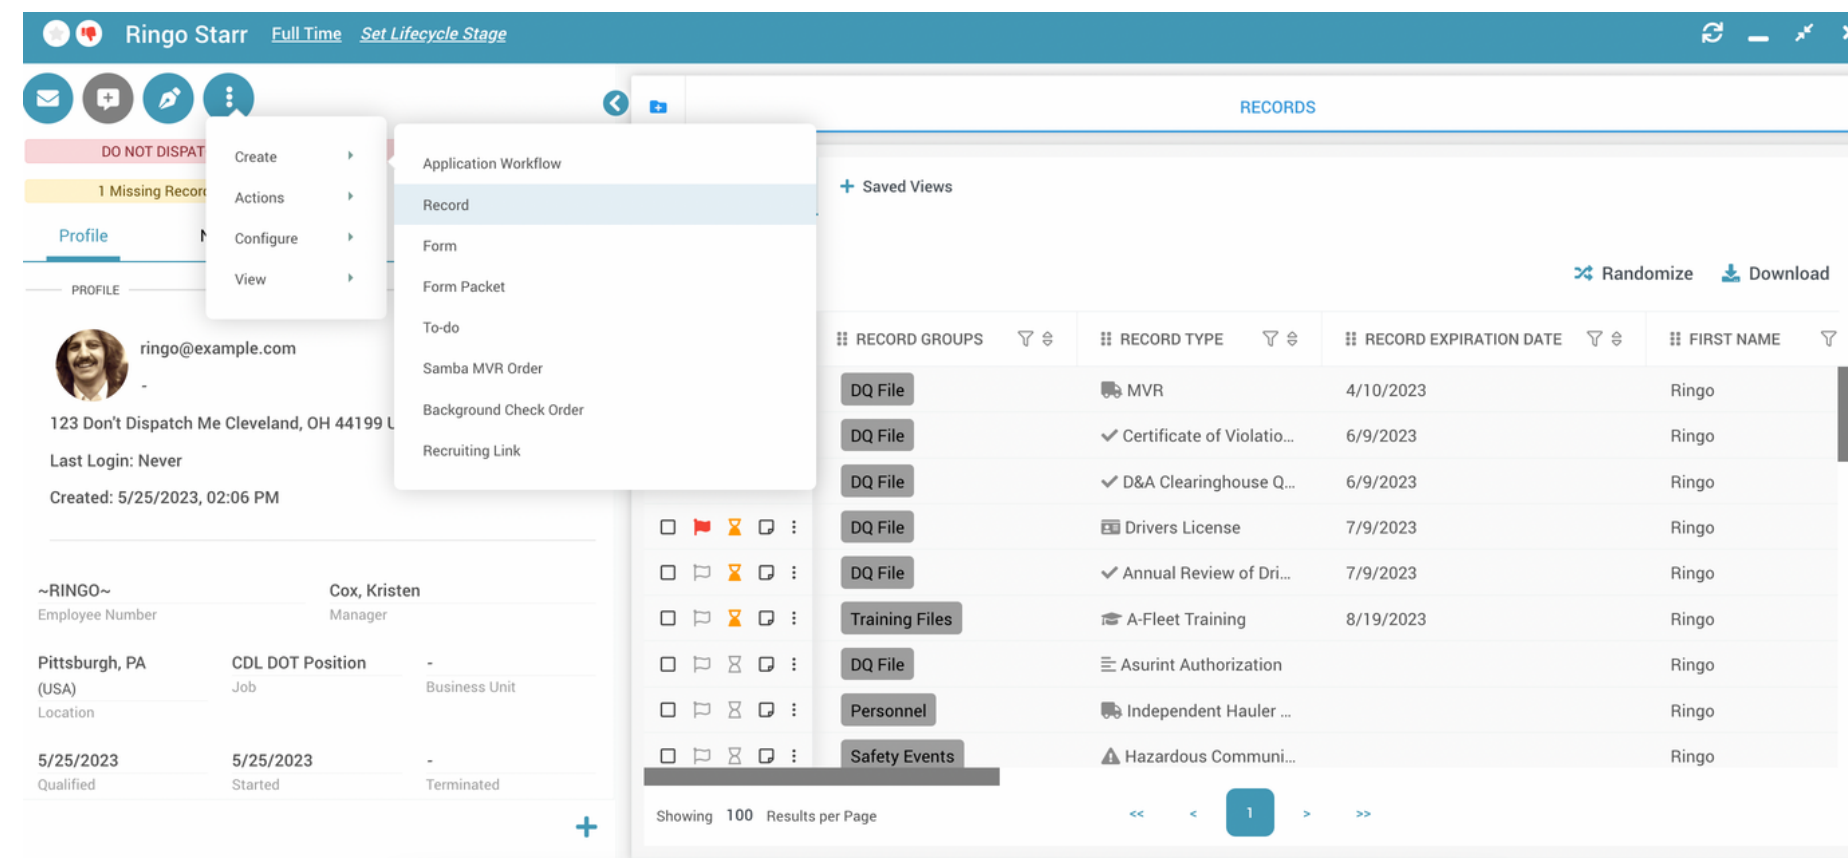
Ringo Starr Full Time Set Lifecycle Stage

DO NOT DISPAT
1 Missing Recor
Profile
PROFILE

Create
Actions
Configure
View

Application Workflow
Record
Form
Form Packet
To-do
Samba MVR Order
Background Check Order
Recruiting Link

ringo@example.com
-
123 Don't Dispatch Me Cleveland, OH 44199 U
Last Login: Never
Created: 5/25/2023, 02:06 PM

~RINGO~
Employee Number
Cox, Kristen
Manager

Pittsburgh, PA (USA)
Location
CDL DOT Position
Job
-
Business Unit

5/25/2023
Qualified
5/25/2023
Started
-
Terminated

RECORDS

Saved Views

Randomize Download

| RECORD GROUPS | RECORD TYPE | RECORD EXPIRATION DATE | FIRST NAME |
|---|---|---|---|
| DQ File | MVR | 4/10/2023 | Ringo |
| DQ File | Certificate of Violatio... | 6/9/2023 | Ringo |
| DQ File | D&A Clearinghouse Q... | 6/9/2023 | Ringo |
| DQ File | Drivers License | 7/9/2023 | Ringo |
| DQ File | Annual Review of Dri... | 7/9/2023 | Ringo |
| Training Files | A-Fleet Training | 8/19/2023 | Ringo |
| DQ File | Asurint Authorization | | Ringo |
| Personnel | Independent Hauler ... | | Ringo |
| Safety Events | Hazardous Communi... | | Ringo |

Showing 100 Results per Page

<< < 1 > >>